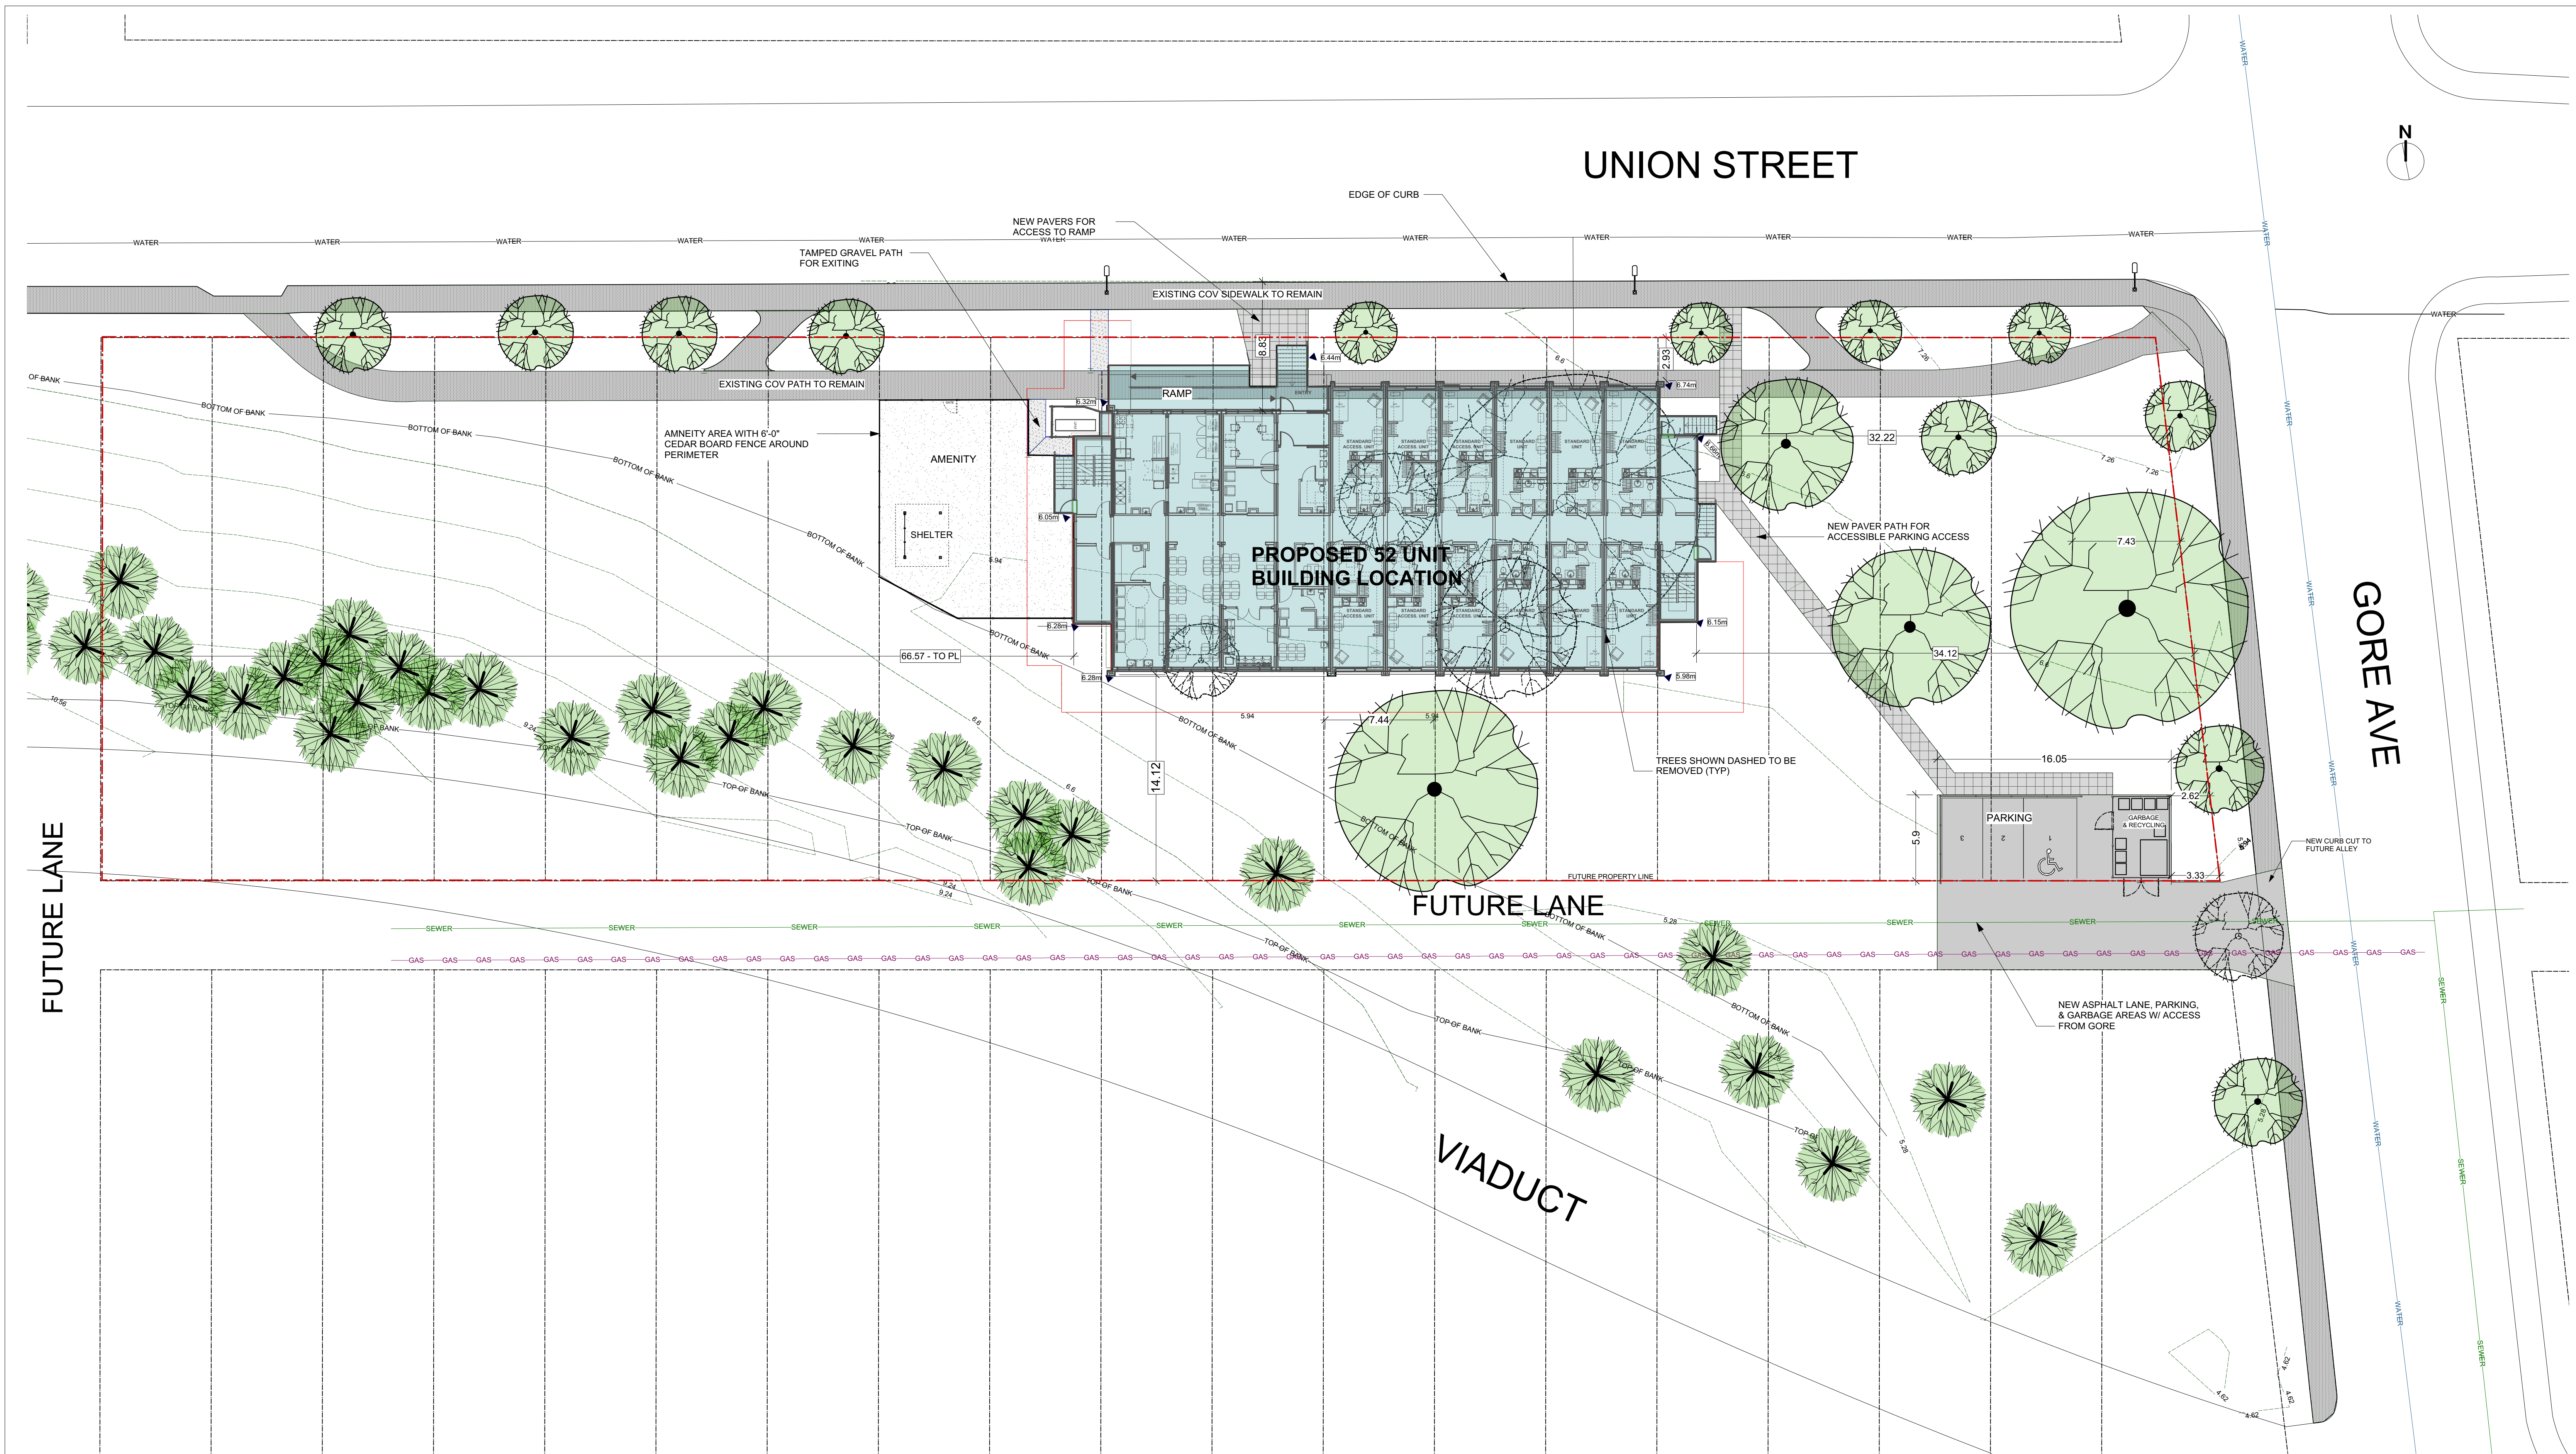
UNION STREET

N

EDGE OF CURB

NEW PAVERS FOR ACCESS TO RAMP

TAMPED GRAVEL PATH FOR EXITING

WATER WATER WATER WATER WATER WATER WATER WATER WATER WATER WATER WATER

EXISTING COV SIDEWALK TO REMAIN

EXISTING COV PATH TO REMAIN

8.83

6.44m

2.93

6.74m

RAMP

6.32m

AMNEITY AREA WITH 6'-0" CEDAR BOARD FENCE AROUND PERIMETER

AMENITY

SHELTER

6.05m

6.28m

6.28m

BOTTOM OF BANK

PROPOSED 52 UNIT BUILDING LOCATION

STANDARD ACCESS. UNIT

32.22

7.26

NEW PAVER PATH FOR ACCESSIBLE PARKING ACCESS

7.43

34.12

6.15m

5.98m

66.57 - TO PL

14.12

7.44

5.94

TREES SHOWN DASHED TO BE REMOVED (TYP)

16.05

2.62

PARKING

GARBAGE & RECYCLING

5.9

3.33

NEW CURB CUT TO FUTURE ALLEY

GORE AVE

TOP OF BANK

FUTURE PROPERTY LINE

FUTURE LANE

FUTURE LANE

SEWER SEWER SEWER SEWER SEWER SEWER SEWER SEWER SEWER

GAS GAS GAS GAS GAS GAS

NEW ASPHALT LANE, PARKING, & GARBAGE AREAS W/ ACCESS FROM GORE

VIADUCT

9.24

9.24

6.6

6.8

5.28

4.62